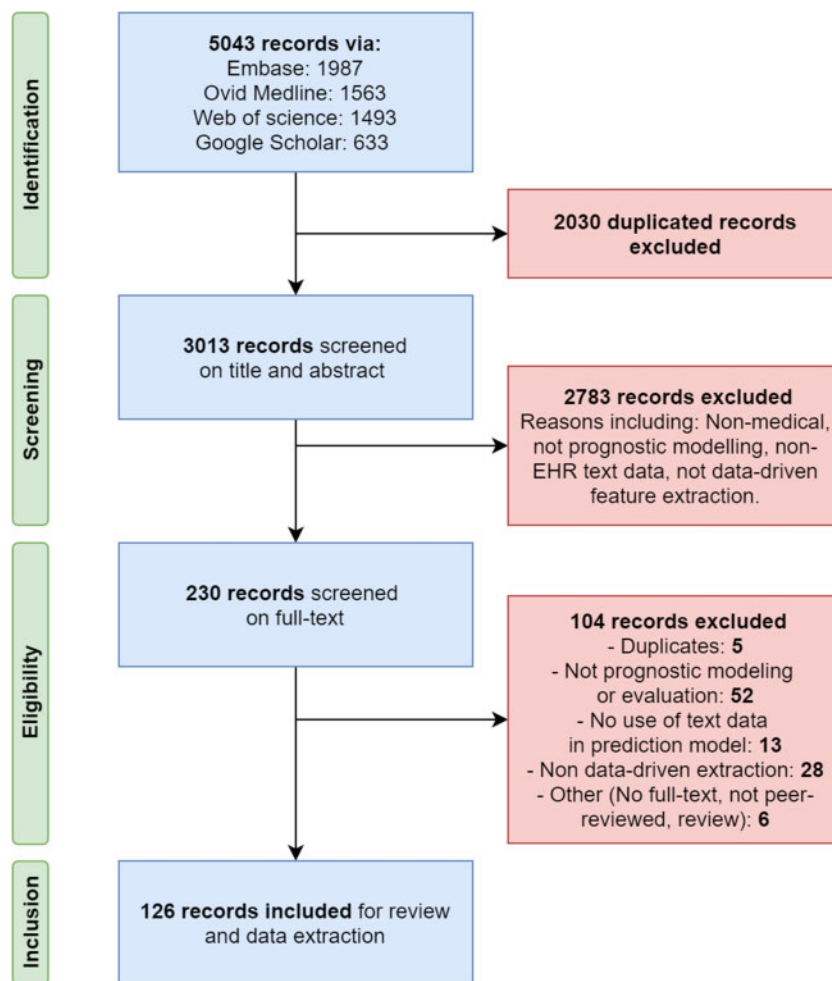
Identification

5043 records via:
Embase: 1987
Ovid Medline: 1563
Web of science: 1493
Google Scholar: 633

2030 duplicated records excluded

Screening

3013 records screened on title and abstract

2783 records excluded
Reasons including: Non-medical, not prognostic modelling, non-EHR text data, not data-driven feature extraction.

Eligibility

230 records screened on full-text

104 records excluded
- Duplicates: 5
- Not prognostic modeling or evaluation: 52
- No use of text data in prediction model: 13
- Non data-driven extraction: 28
- Other (No full-text, not peer-reviewed, review): 6

Inclusion

126 records included for review and data extraction